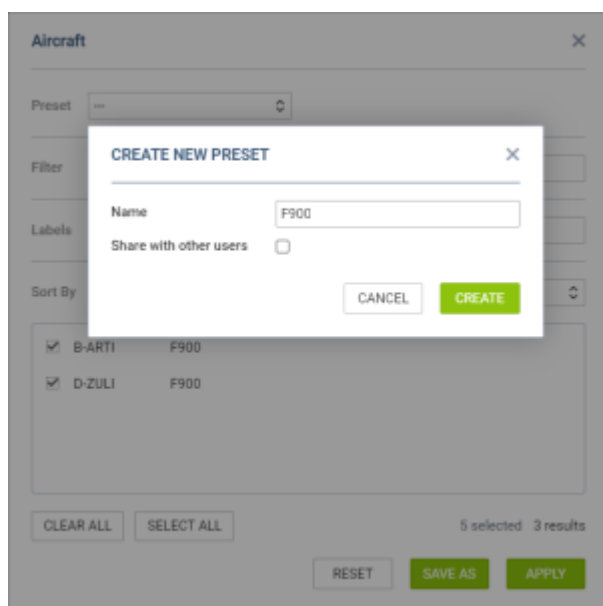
Aircraft ×

Preset ---

Filter

Labels

Sort By

CREATE NEW PRESET ×

Name F900

Share with other users

CANCEL CREATE

B-ARTI F900

D-ZULI F900

CLEAR ALL SELECT ALL

5 selected 3 results

RESET SAVE AS APPLY